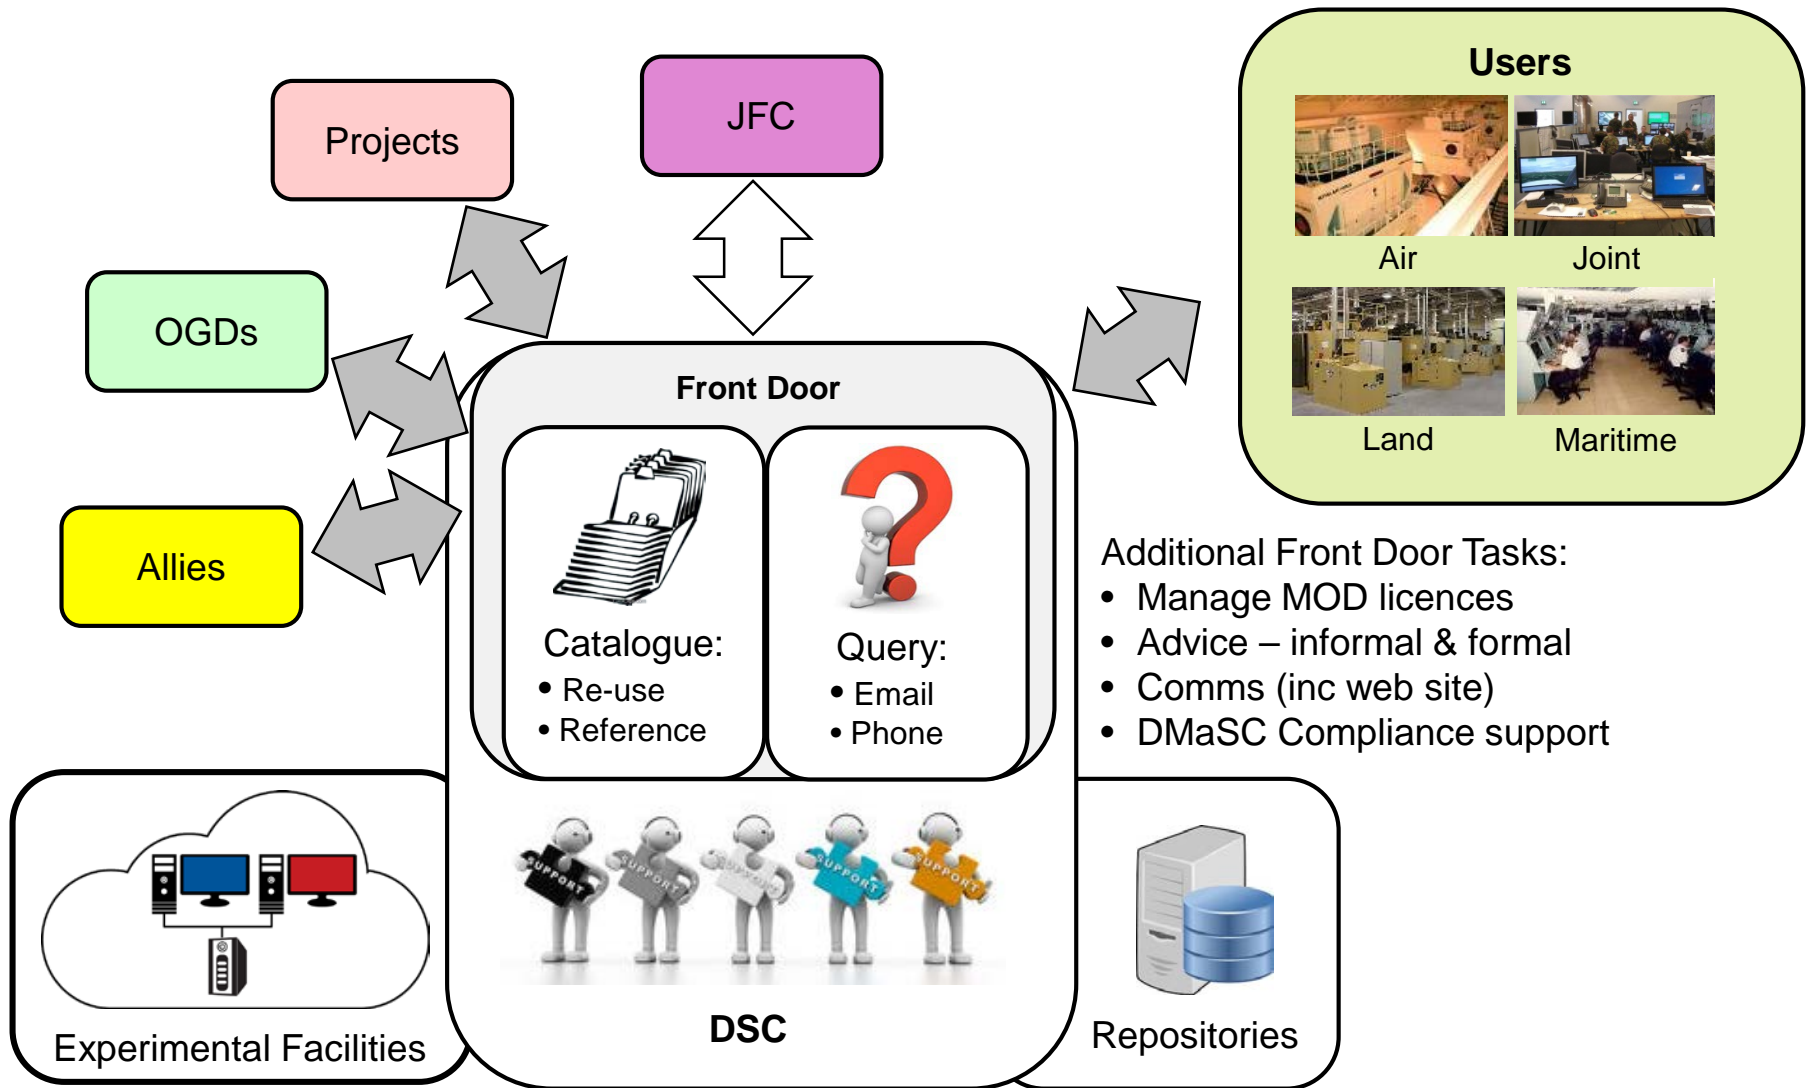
Projects

JFC

Users

Air

Joint

Land

Maritime

OGDs

Allies

Front Door

Catalogue:
• Re-use
• Reference

Query:
• Email
• Phone

Additional Front Door Tasks:
• Manage MOD licences
• Advice – informal & formal
• Comms (inc web site)
• DMaSC Compliance support

SUPPORT SUPPORT SUPPORT SUPPORT SUPPORT

DSC

Experimental Facilities

Repositories